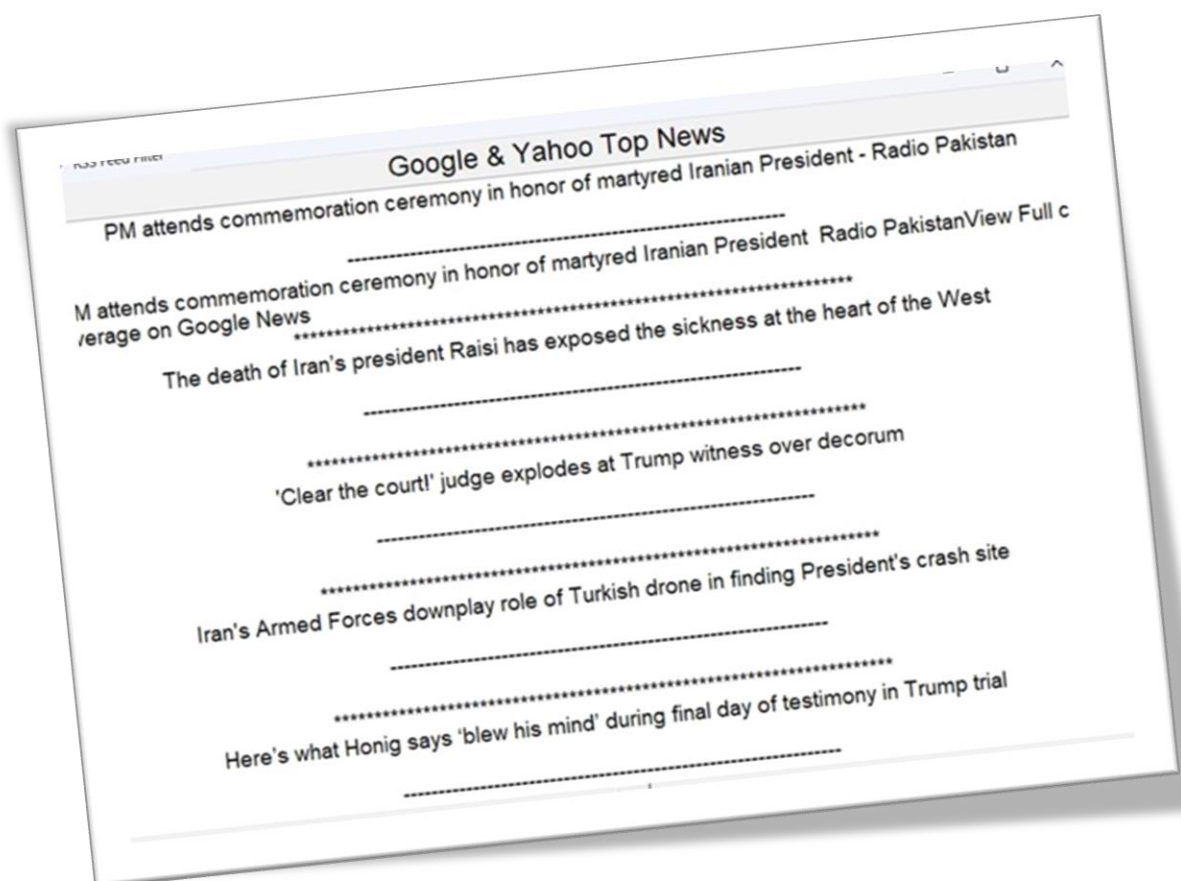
RSS Feed Filter

Google & Yahoo Top News

PM attends commemoration ceremony in honor of martyred Iranian President - Radio Pakistan

--------------------------------------------------------

M attends commemoration ceremony in honor of martyred Iranian President  Radio PakistanView Full c
/erage on Google News

************************************************************

The death of Iran's president Raisi has exposed the sickness at the heart of the West

--------------------------------------------------------

************************************************************

'Clear the court!' judge explodes at Trump witness over decorum

--------------------------------------------------------

************************************************************

Iran's Armed Forces downplay role of Turkish drone in finding President's crash site

--------------------------------------------------------

************************************************************

Here's what Honig says 'blew his mind' during final day of testimony in Trump trial

--------------------------------------------------------